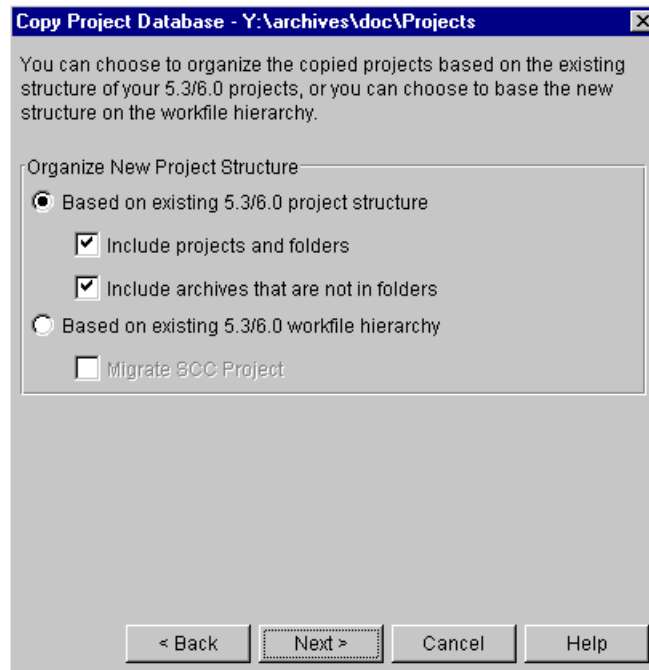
Copy Project Database - Y:\archives\doc\Projects

You can choose to organize the copied projects based on the existing structure of your 5.3/6.0 projects, or you can choose to base the new structure on the workfile hierarchy.

Organize New Project Structure

Based on existing 5.3/6.0 project structure

Include projects and folders

Include archives that are not in folders

Based on existing 5.3/6.0 workfile hierarchy

Migrate SCC Project

< Back

Next >

Cancel

Help